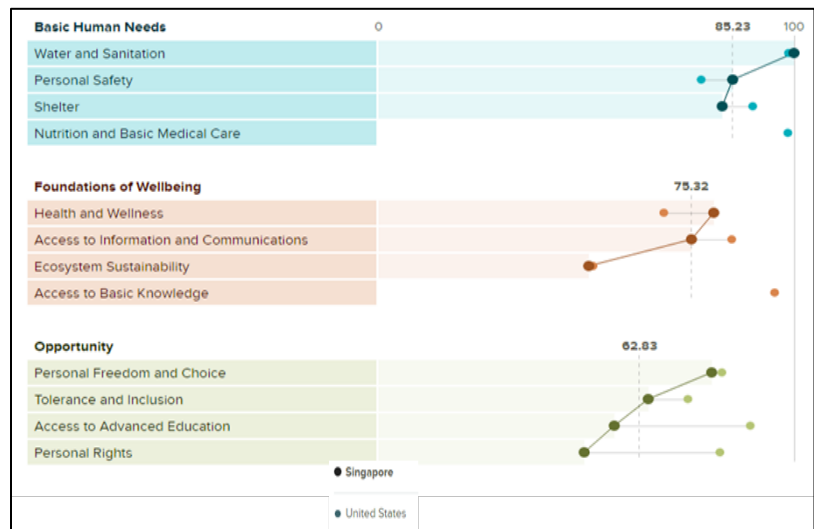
Basic Human Needs

0

85.23

100

Water and Sanitation

Personal Safety

Shelter

Nutrition and Basic Medical Care

Foundations of Wellbeing

75.32

Health and Wellness

Access to Information and Communications

Ecosystem Sustainability

Access to Basic Knowledge

Opportunity

62.83

Personal Freedom and Choice

Tolerance and Inclusion

Access to Advanced Education

Personal Rights

Singapore

United States